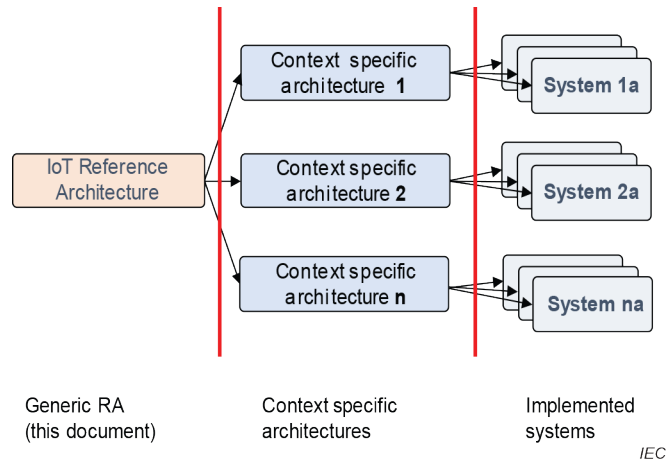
IoT Reference Architecture

Context specific architecture 1

Context specific architecture 2

Context specific architecture n

System 1a

System 2a

System na

Generic RA (this document)

Context specific architectures

Implemented systems

IEC